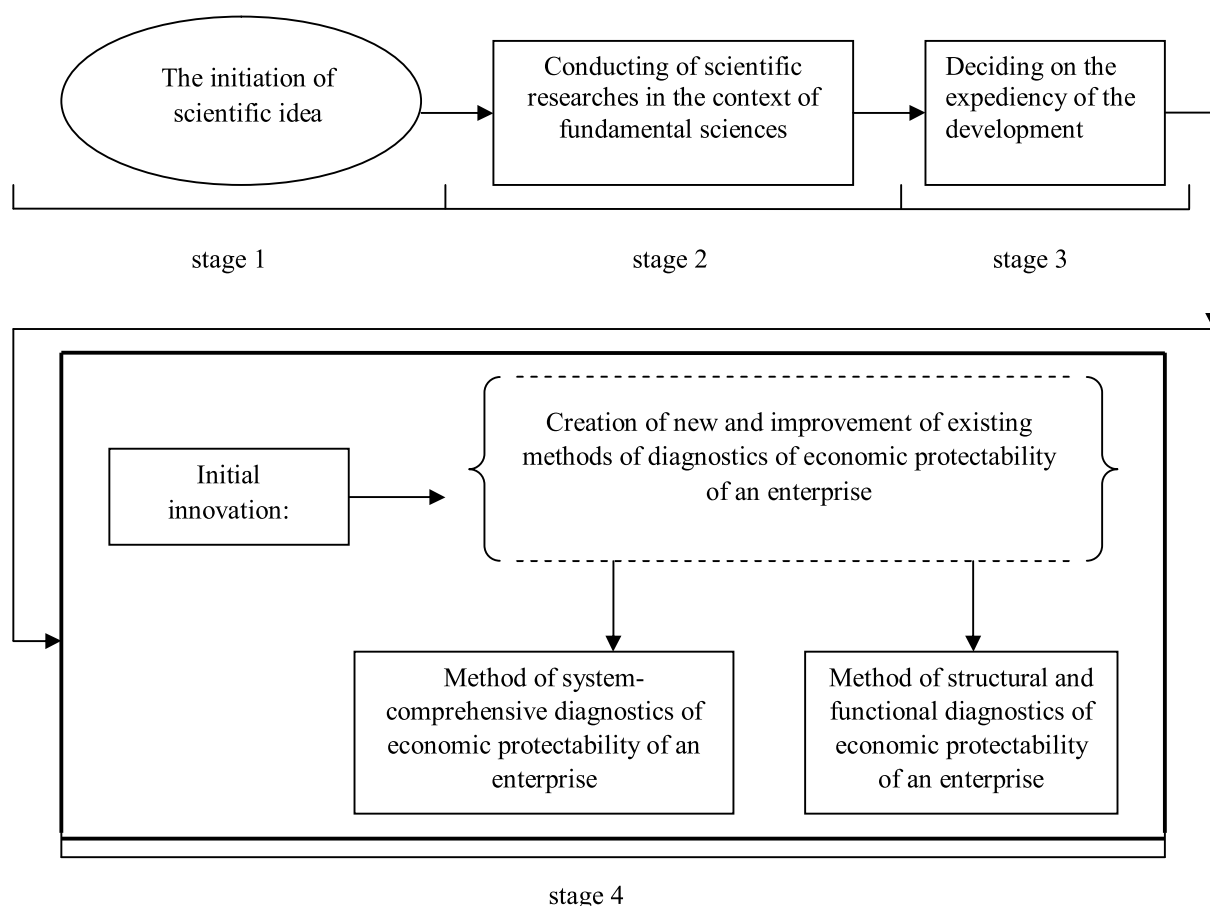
The initiation of scientific idea

Conducting of scientific researches in the context of fundamental sciences

Deciding on the expediency of the development

stage 1

stage 2

stage 3

Initial innovation:

Creation of new and improvement of existing methods of diagnostics of economic protectability of an enterprise

Method of system-comprehensive diagnostics of economic protectability of an enterprise

Method of structural and functional diagnostics of economic protectability of an enterprise

stage 4